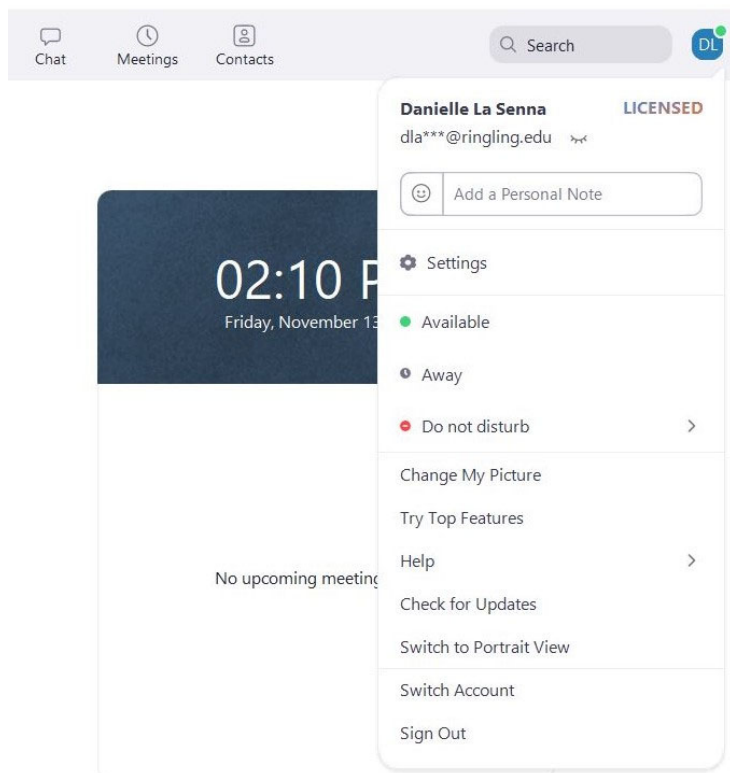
Chat Meetings Contacts

Search

DL

02:10 P

Friday, November 13

No upcoming meeting

Danielle La Senna LICENSED

dla***@ringling.edu

Add a Personal Note

Settings

Available

Away

Do not disturb

Change My Picture

Try Top Features

Help

Check for Updates

Switch to Portrait View

Switch Account

Sign Out